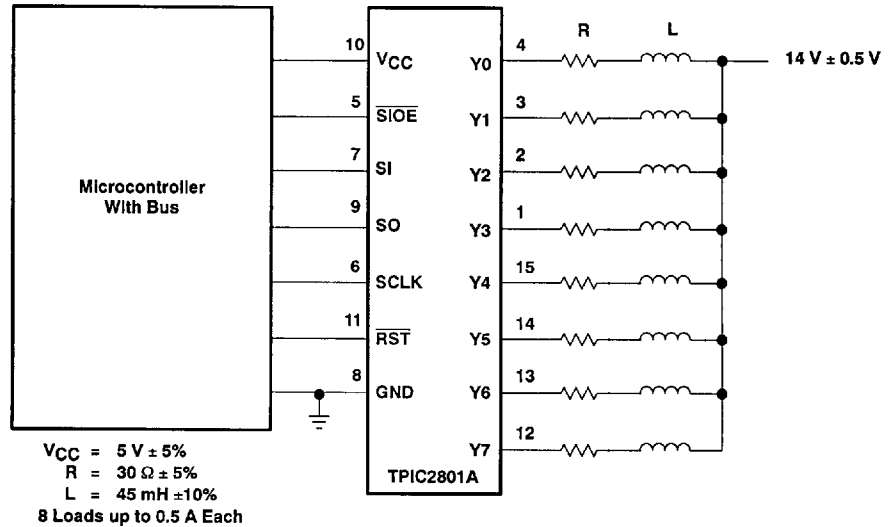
Microcontroller With Bus

10 $V_{CC}$
5 $\overline{SIOE}$
7 SI
9 SO
6 SCLK
11 $\overline{RST}$
8 GND

Y0 4
Y1 3
Y2 2
Y3 1
Y4 15
Y5 14
Y6 13
Y7 12

R L

14 V ± 0.5 V

TPIC2801A

$V_{CC}$ = 5 V ± 5%
R = 30 Ω ± 5%
L = 45 mH ±10%
8 Loads up to 0.5 A Each